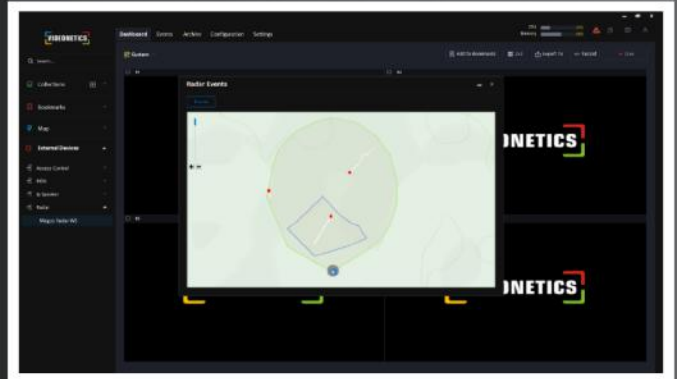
VIDEONETICS

Dashboard Events Archive Configuration Settings

Search...

Collections

Bookmarks

Map

External Devices

Access Control

ANPR

IP Speaker

Radar

Magos Radar M3

System

Add to Bookmarks

Export

Radar Events

NETICS

NETICS